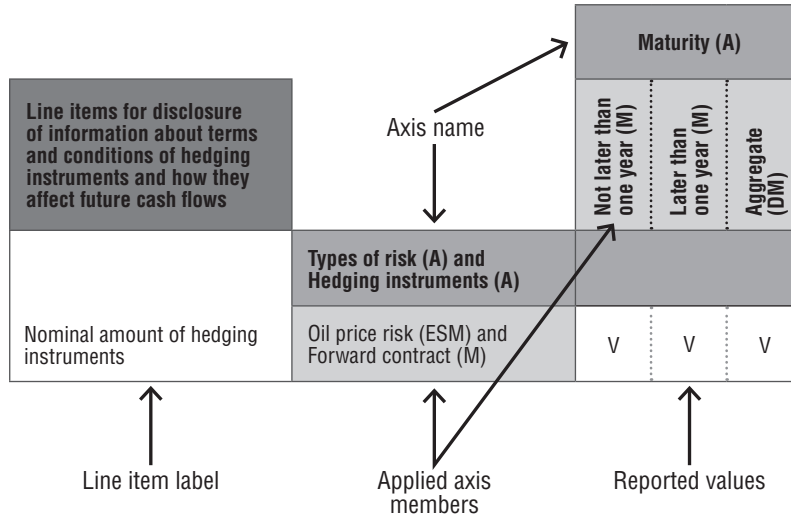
Maturity (A)

Line items for disclosure of information about terms and conditions of hedging instruments and how they affect future cash flows

Axis name

Not later than one year (M)

Later than one year (M)

Aggregate (DM)

Types of risk (A) and Hedging instruments (A)

Nominal amount of hedging instruments

Oil price risk (ESM) and Forward contract (M)

V

V

V

Line item label

Applied axis members

Reported values